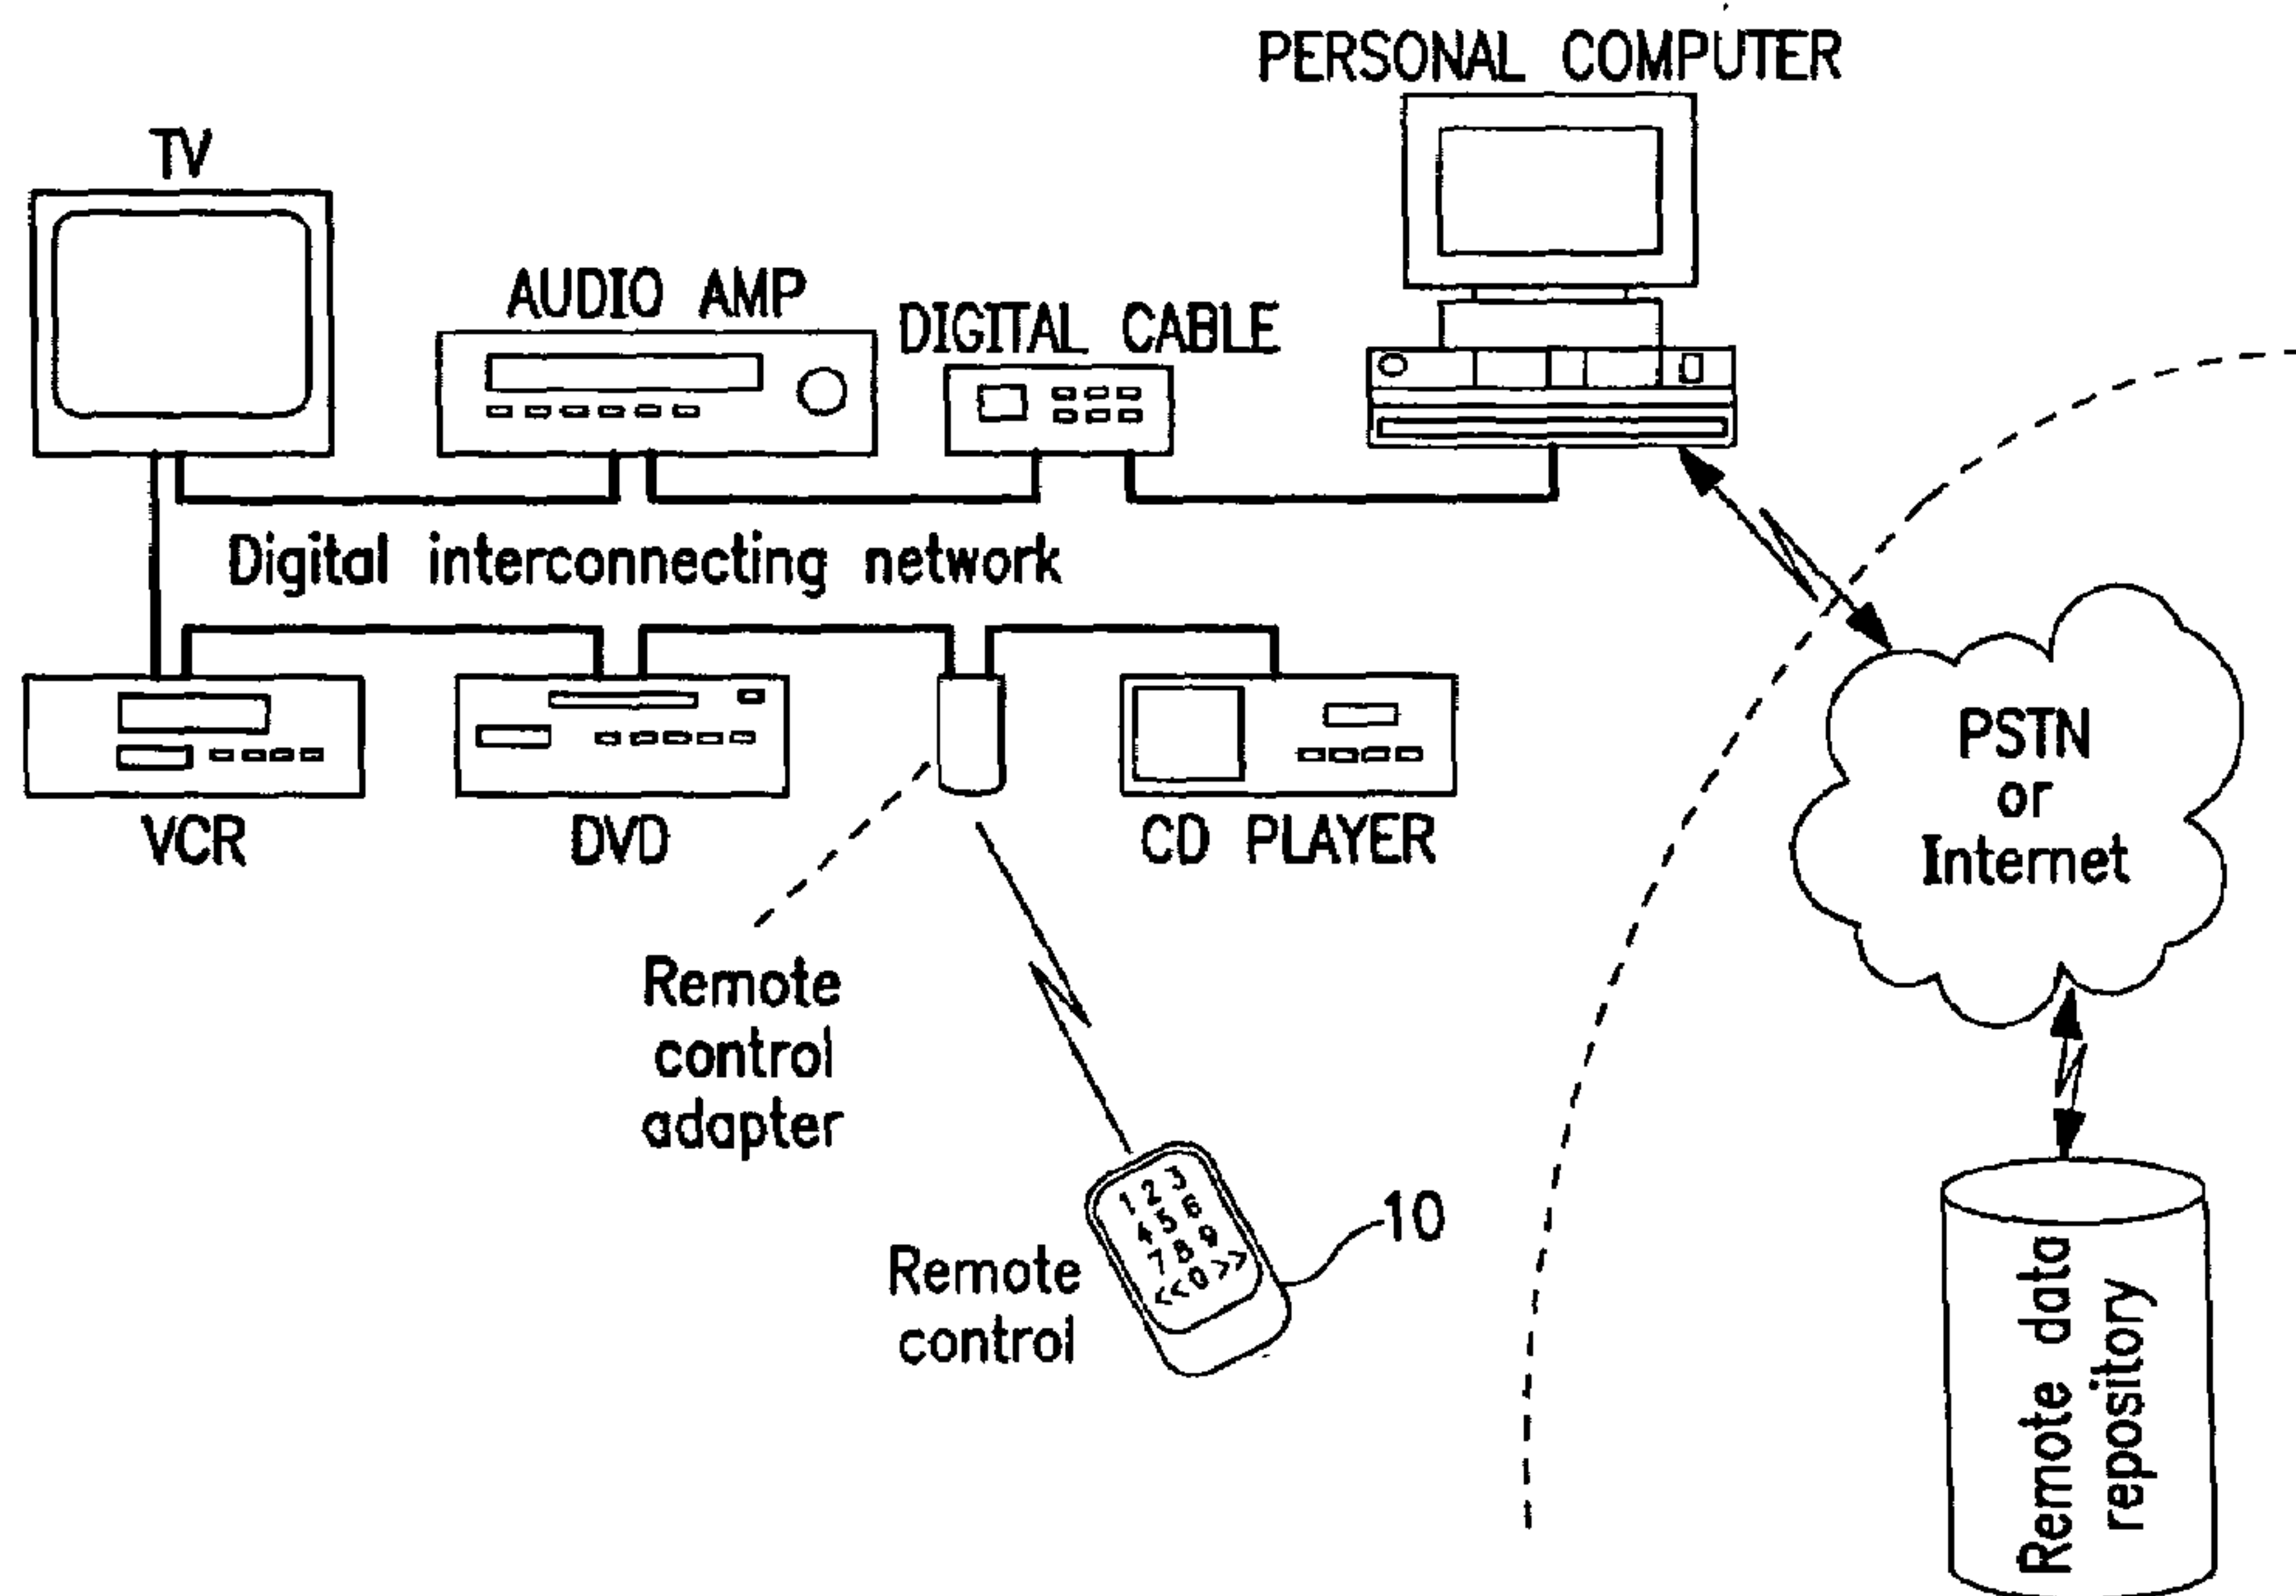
PERSONAL COMPUTER

TV

AUDIO AMP

DIGITAL CABLE

Digital interconnecting network

VCR

DVD

CD PLAYER

PSTN or Internet

Remote control adapter

1 2 3
4 5 6
7 8 9
<< 0 >>

10

Remote control

Remote data repository